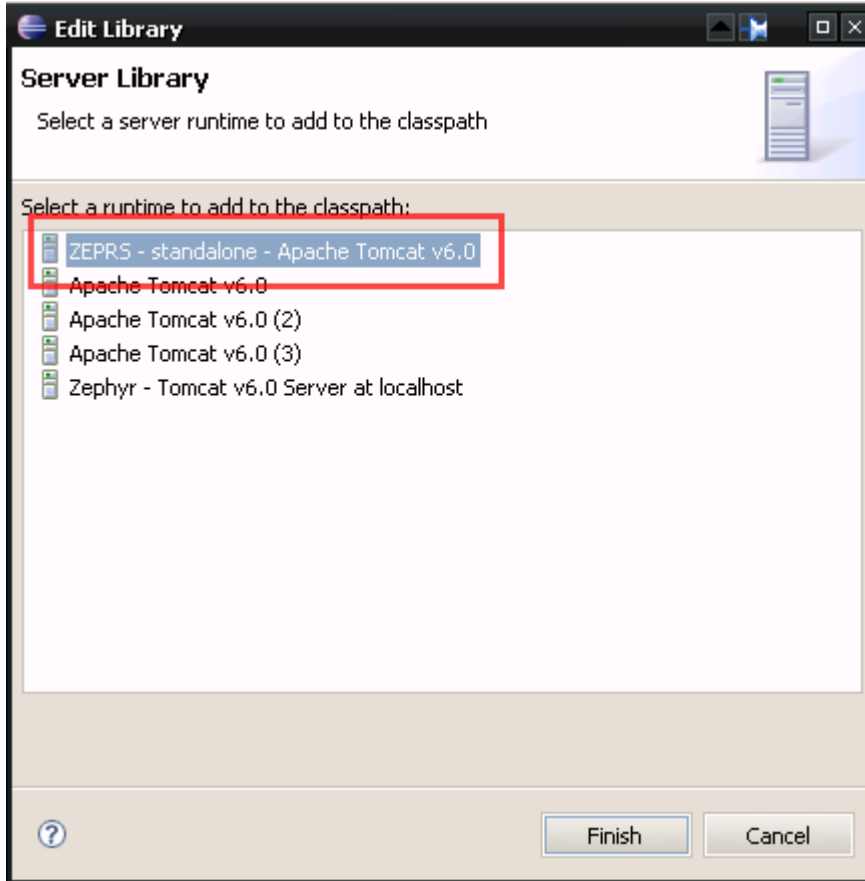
Edit Library

Server Library

Select a server runtime to add to the classpath

Select a runtime to add to the classpath:

ZEPRS - standalone - Apache Tomcat v6.0
Apache Tomcat v6.0
Apache Tomcat v6.0 (2)
Apache Tomcat v6.0 (3)
Zephyr - Tomcat v6.0 Server at localhost

?

Finish

Cancel